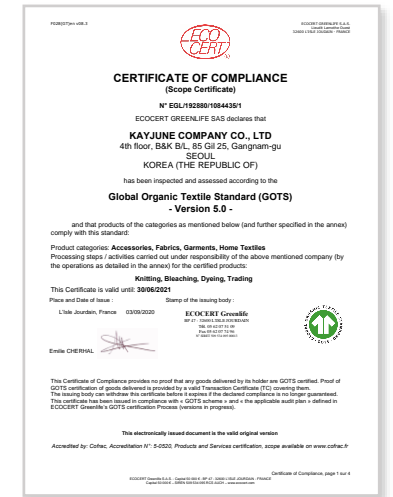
F028(GT)en v08.3

ECO CERT

ECOCERT GREENLIFE S.A.S.
Lieudit Lamothe Ouest
32600 L'ISLE JOURDAIN - FRANCE

CERTIFICATE OF COMPLIANCE
(Scope Certificate)

N° EGL/192880/1084435/1

ECOCERT GREENLIFE SAS declares that

KAYJUNE COMPANY CO., LTD
4th floor, B&K B/L, 85 Gil 25, Gangnam-gu
SEOUL
KOREA (THE REPUBLIC OF)

has been inspected and assessed according to the

Global Organic Textile Standard (GOTS)
- Version 5.0 -

and that products of the categories as mentioned below (and further specified in the annex) comply with this standard:

Product categories: Accessories, Fabrics, Garments, Home Textiles
Processing steps / activities carried out under responsibility of the above mentioned company (by the operations as detailed in the annex) for the certified products:

Knitting, Bleaching, Dyeing, Trading

This Certificate is valid until: 30/06/2021

Place and Date of Issue :

L'Isle Jourdain, France 03/09/2020

Emilie CHERHAL

Stamp of the issuing body :

ECOCERT Greenlife
BP 47 - 32600 L'ISLE JOURDAIN
Tél. 05 62 07 34 24
Fax 05 62 07 11 67
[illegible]

This Certificate of Compliance provides no proof that any goods delivered by its holder are GOTS certified. Proof of GOTS certification of goods delivered is provided by a valid Transaction Certificate (TC) covering them.
The issuing body can withdraw this certificate before it expires if the declared compliance is no longer guaranteed.
This certificate has been issued in compliance with « GOTS scheme » and « the applicable audit plan » defined in ECOCERT Greenlife's GOTS certification Process (versions in progress).

This electronically issued document is the valid original version

Accredited by: Cofrac, Accreditation N°: 5-0520, Products and Services certification, scope available on www.cofrac.fr

Certificate of Compliance, page 1 sur 4

ECOCERT Greenlife S.A.S. - Capital 50 000 € - BP 47 - 32600 L'ISLE JOURDAIN - FRANCE
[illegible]